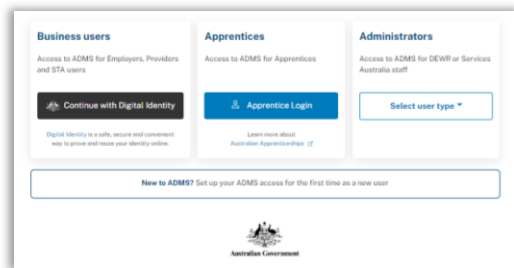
Business users

Access to ADMS for Employers, Providers and STA users

Continue with Digital Identity

Digital Identity is a safe, secure and convenient way to prove and reuse your identity online.

Apprentices

Access to ADMS for Apprentices

Apprentice Login

Learn more about Australian Apprenticeships

Administrators

Access to ADMS for DEWR or Services Australia staff

Select user type

New to ADMS? Set up your ADMS access for the first time as a new user

Australian Government